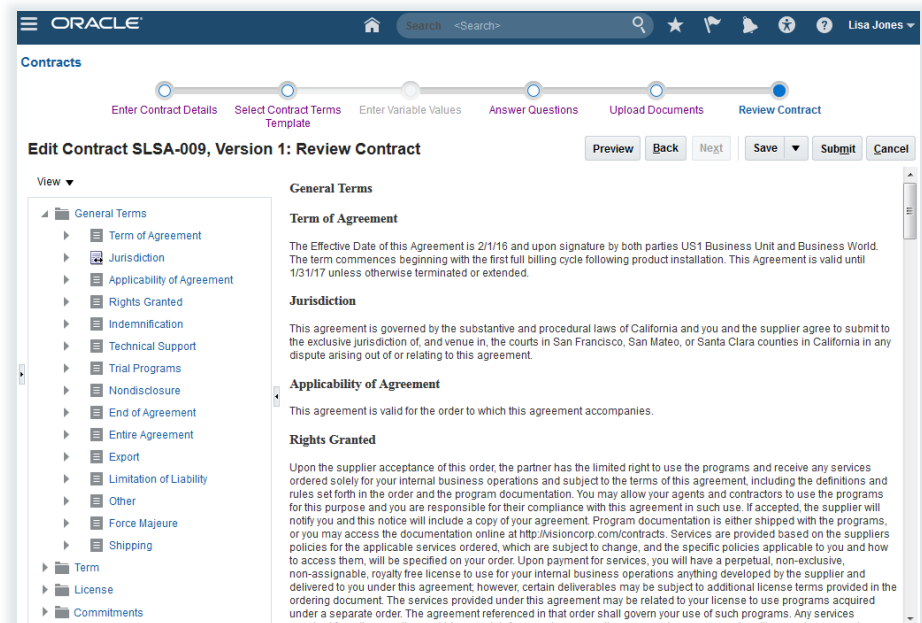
ORACLE

Search <Search>

Lisa Jones

Contracts

Enter Contract Details
Select Contract Terms Template
Enter Variable Values
Answer Questions
Upload Documents
Review Contract

Edit Contract SLSA-009, Version 1: Review Contract

Preview Back Next Save Submit Cancel

View

General Terms
Term of Agreement
Jurisdiction
Applicability of Agreement
Rights Granted
Indemnification
Technical Support
Trial Programs
Nondisclosure
End of Agreement
Entire Agreement
Export
Limitation of Liability
Other
Force Majeure
Shipping
Term
License
Commitments

General Terms

Term of Agreement

The Effective Date of this Agreement is 2/1/16 and upon signature by both parties US1 Business Unit and Business World. The term commences beginning with the first full billing cycle following product installation. This Agreement is valid until 1/31/17 unless otherwise terminated or extended.

Jurisdiction

This agreement is governed by the substantive and procedural laws of California and you and the supplier agree to submit to the exclusive jurisdiction of, and venue in, the courts in San Francisco, San Mateo, or Santa Clara counties in California in any dispute arising out of or relating to this agreement.

Applicability of Agreement

This agreement is valid for the order to which this agreement accompanies.

Rights Granted

Upon the supplier acceptance of this order, the partner has the limited right to use the programs and receive any services ordered solely for your internal business operations and subject to the terms of this agreement, including the definitions and rules set forth in the order and the program documentation. You may allow your agents and contractors to use the programs for this purpose and you are responsible for their compliance with this agreement in such use. If accepted, the supplier will notify you and this notice will include a copy of your agreement. Program documentation is either shipped with the programs, or you may access the documentation online at http://visioncorp.com/contracts. Services are provided based on the suppliers policies for the applicable services ordered, which are subject to change, and the specific policies applicable to you and how to access them, will be specified on your order. Upon payment for services, you will have a perpetual, non-exclusive, non-assignable, royalty free license to use for your internal business operations anything developed by the supplier and delivered to you under this agreement; however, certain deliverables may be subject to additional license terms provided in the ordering document. The services provided under this agreement may be related to your license to use programs acquired under a separate order. The agreement referenced in that order shall govern your use of such programs. Any services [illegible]